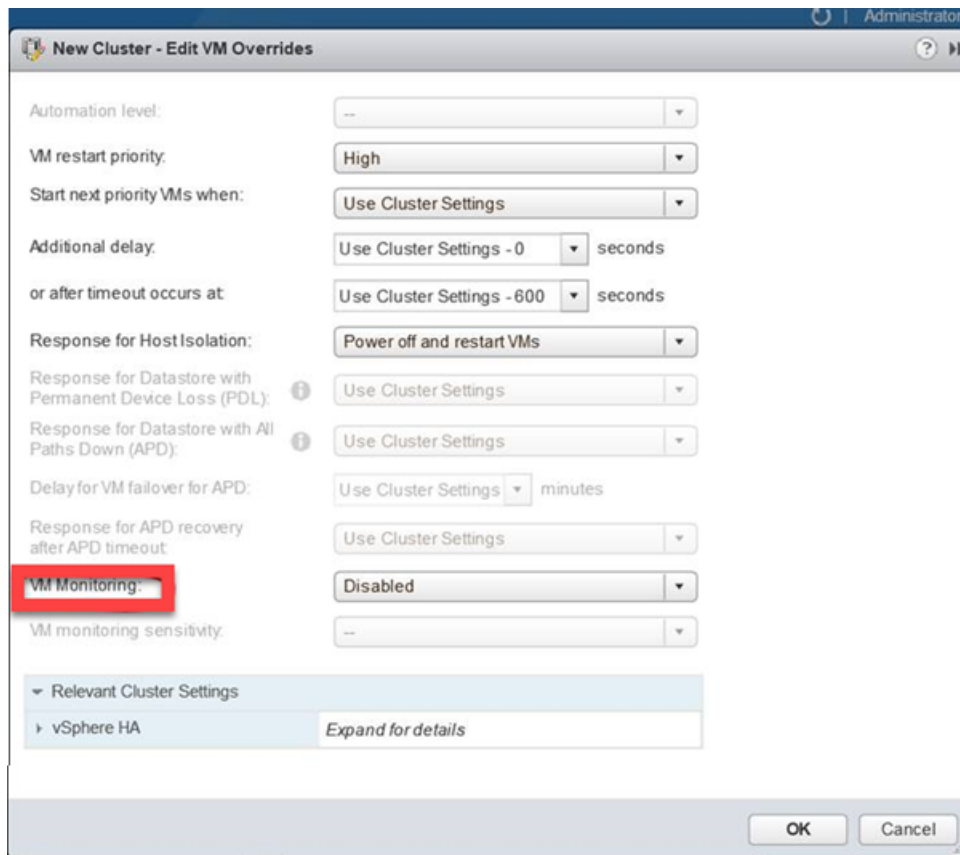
Administrator

New Cluster - Edit VM Overrides

Automation level: --

VM restart priority: High

Start next priority VMs when: Use Cluster Settings

Additional delay: Use Cluster Settings - 0 seconds

or after timeout occurs at: Use Cluster Settings - 600 seconds

Response for Host Isolation: Power off and restart VMs

Response for Datastore with Permanent Device Loss (PDL): Use Cluster Settings

Response for Datastore with All Paths Down (APD): Use Cluster Settings

Delay for VM failover for APD: Use Cluster Settings minutes

Response for APD recovery after APD timeout: Use Cluster Settings

VM Monitoring: Disabled

VM monitoring sensitivity: --

Relevant Cluster Settings

vSphere HA | Expand for details

OK Cancel